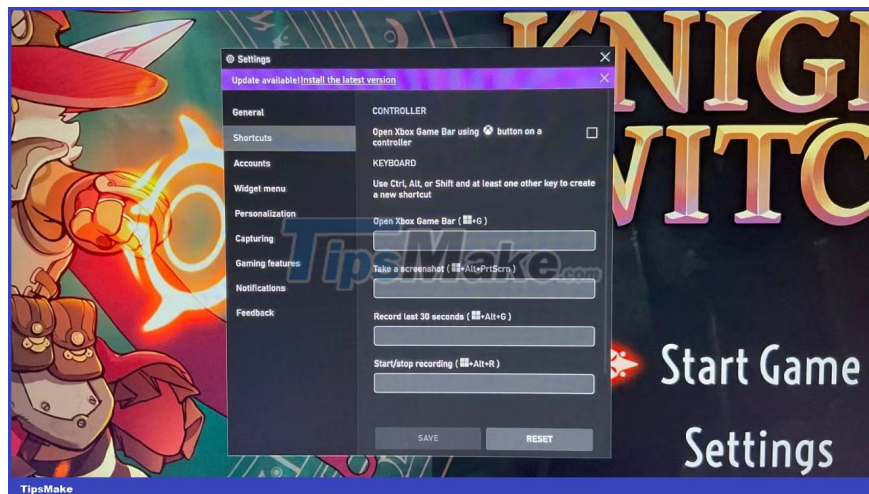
KNIGH
WITC

Settings

Update available! Install the latest version

General
Shortcuts
Accounts
Widget menu
Personalization
Capturing
Gaming features
Notifications
Feedback

CONTROLLER

Open Xbox Game Bar using button on a controller

KEYBOARD

Use Ctrl, Alt, or Shift and at least one other key to create a new shortcut

Open Xbox Game Bar ( +G )

Take a screenshot ( +Alt+PrtScrn )

Record last 30 seconds ( +Alt+G )

Start/stop recording ( +Alt+R )

SAVE
RESET

TipsMake.com

Start Game
Settings

TipsMake